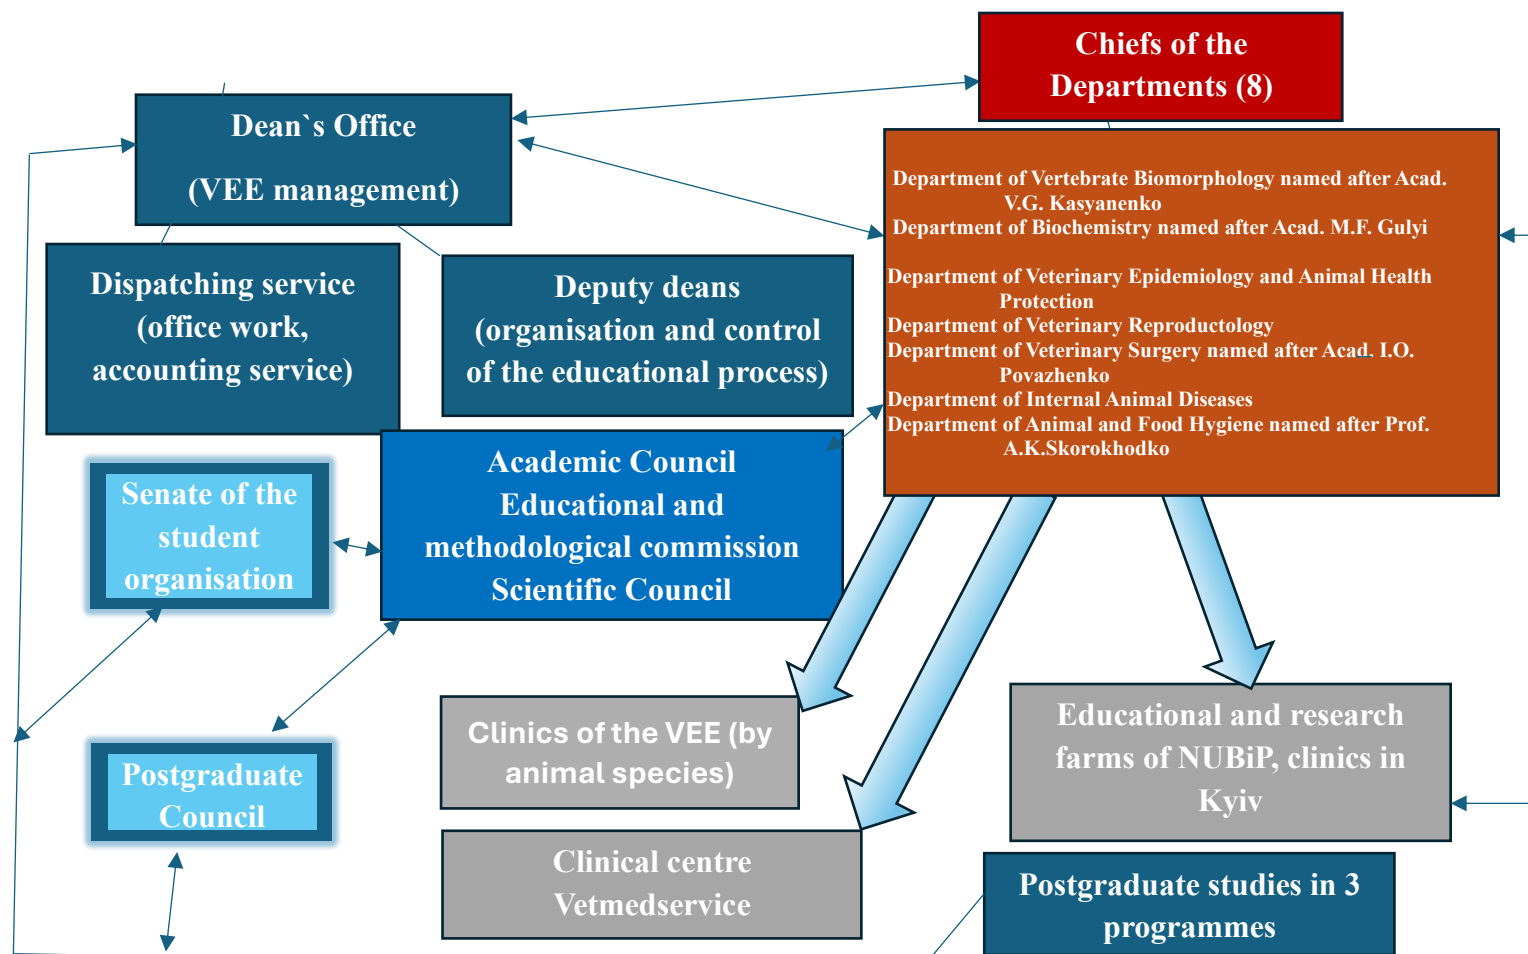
Chiefs of the Departments (8)

Dean`s Office

(VEE management)

Department of Vertebrate Biomorphology named after Acad. V.G. Kasyanenko
Department of Biochemistry named after Acad. M.F. Gulyi

Department of Veterinary Epidemiology and Animal Health Protection
Department of Veterinary Reproductology
Department of Veterinary Surgery named after Acad. I.O. Povazhenko
Department of Internal Animal Diseases
Department of Animal and Food Hygiene named after Prof. A.K.Skorokhodko

Dispatching service (office work, accounting service)

Deputy deans (organisation and control of the educational process)

Senate of the student organisation

Academic Council
Educational and methodological commission
Scientific Council

Clinics of the VEE (by animal species)

Educational and research farms of NUBiP, clinics in Kyiv

Postgraduate Council

Clinical centre Vetmedservice

Postgraduate studies in 3 programmes